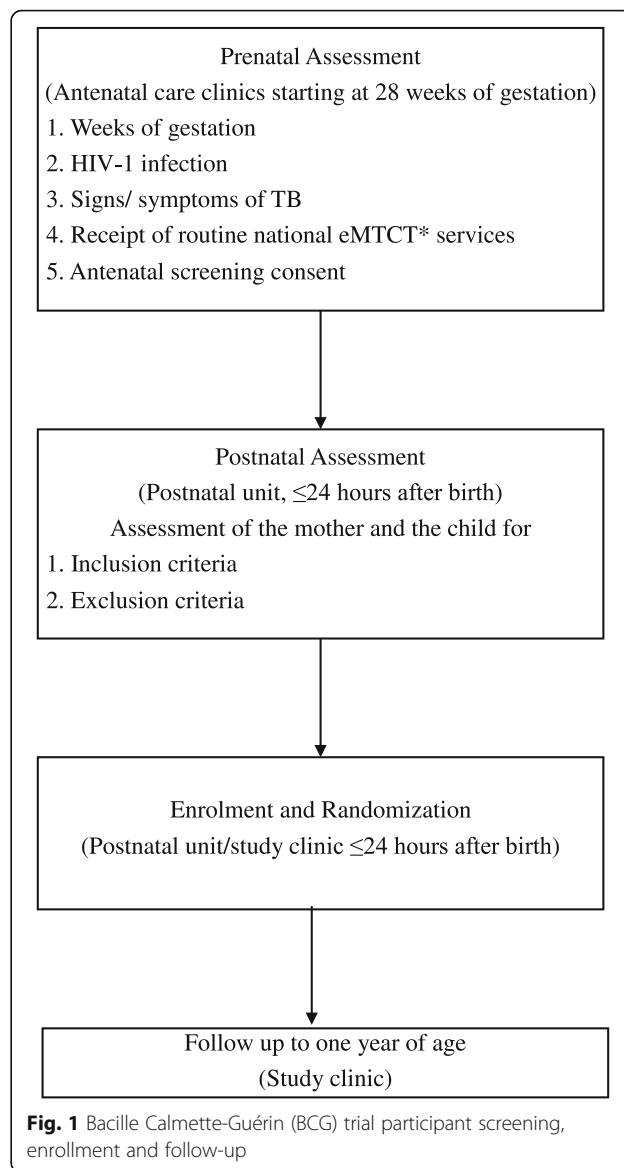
Prenatal Assessment
(Antenatal care clinics starting at 28 weeks of gestation)
1. Weeks of gestation
2. HIV-1 infection
3. Signs/ symptoms of TB
4. Receipt of routine national eMTCT* services
5. Antenatal screening consent

Postnatal Assessment
(Postnatal unit, $\leq$24 hours after birth)
Assessment of the mother and the child for
1. Inclusion criteria
2. Exclusion criteria

Enrolment and Randomization
(Postnatal unit/study clinic $\leq$24 hours after birth)

Follow up to one year of age
(Study clinic)

**Fig. 1** Bacille Calmette-Guérin (BCG) trial participant screening, enrollment and follow-up